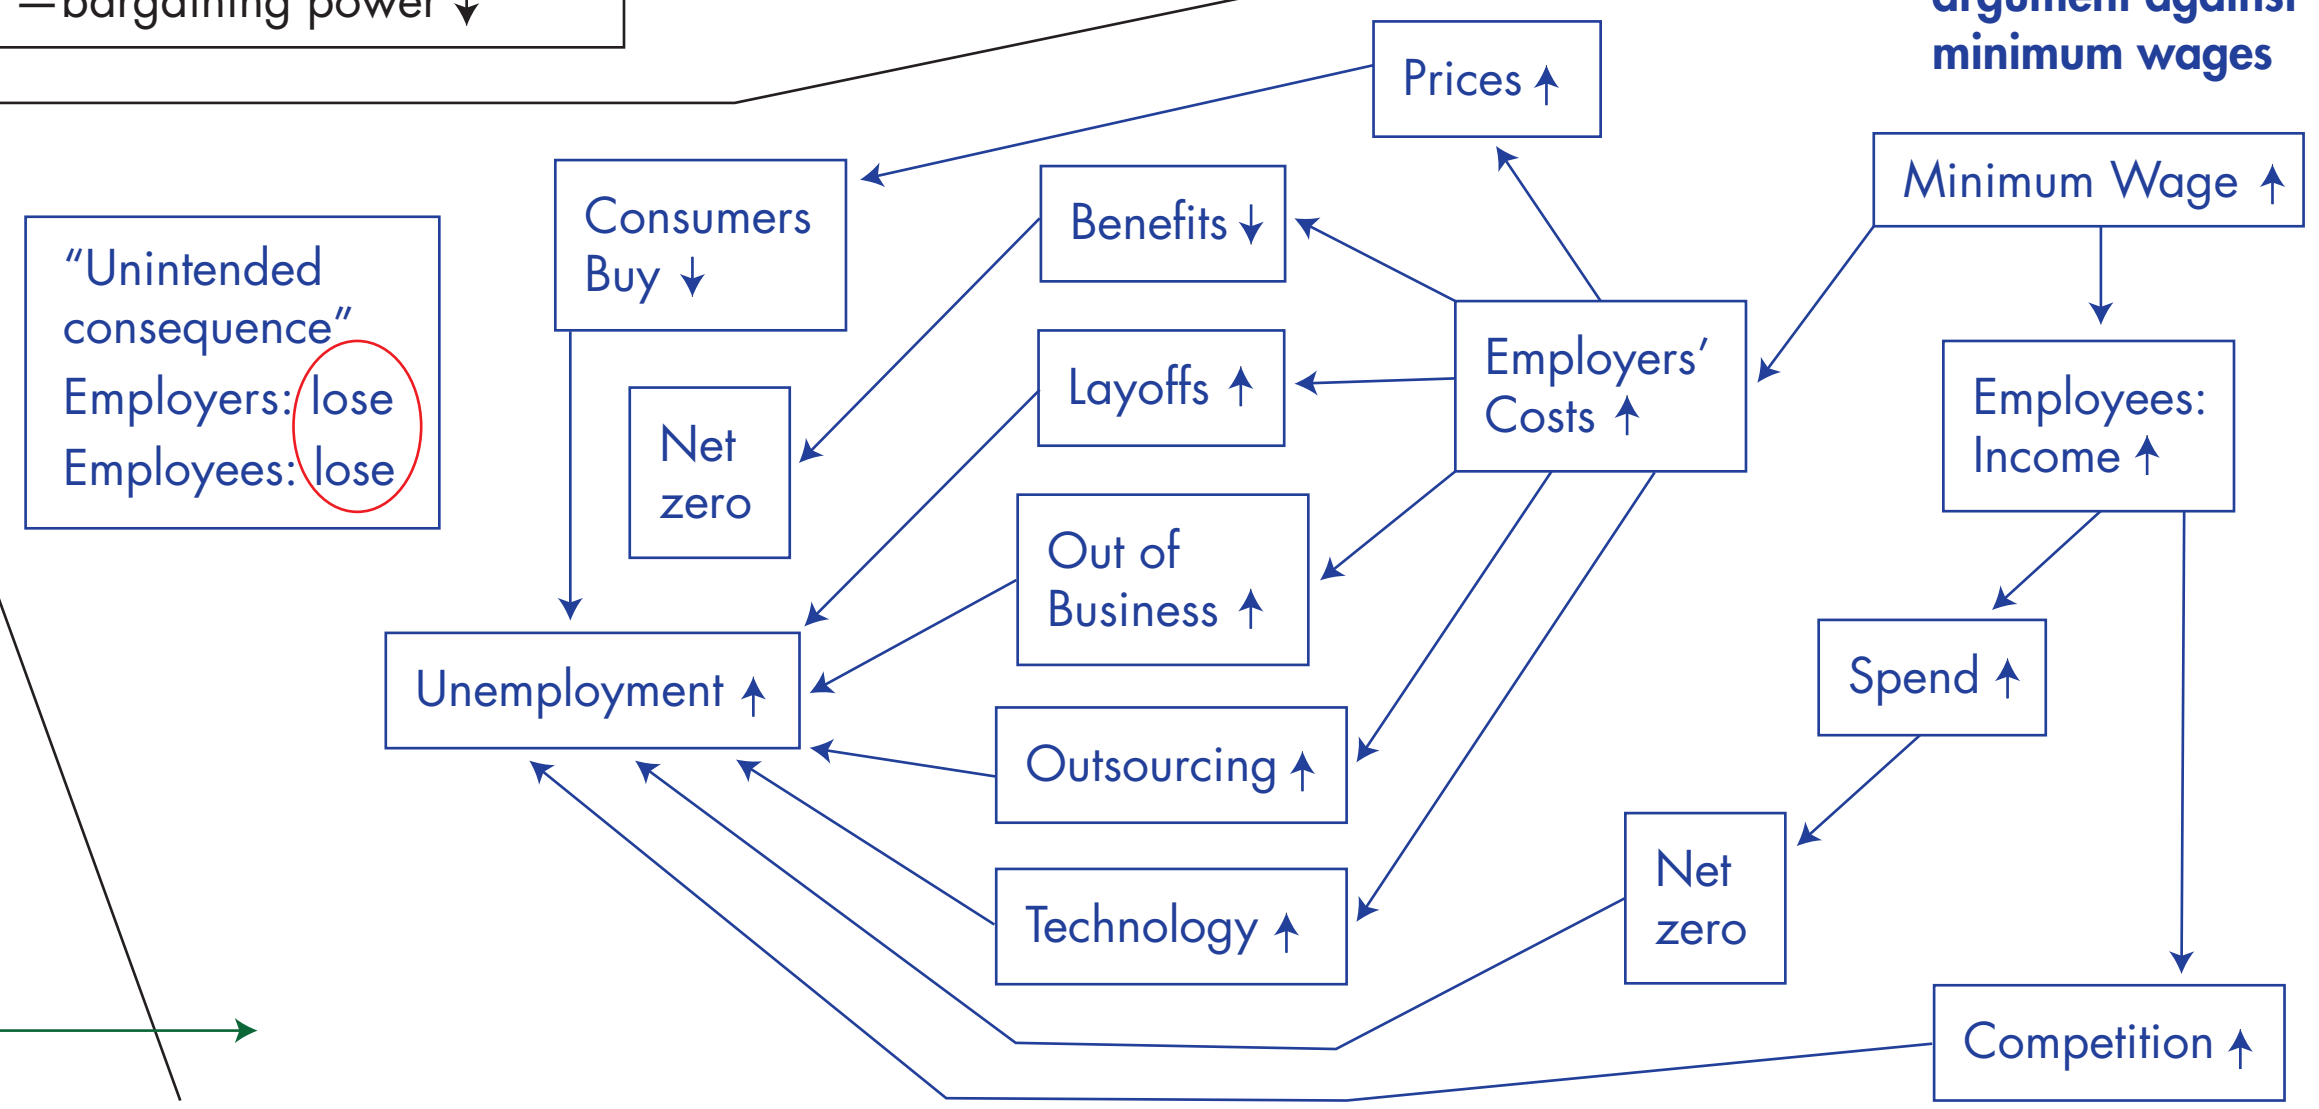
—bargaining power ↓

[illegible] against minimum wages

Prices ↑

Consumers Buy ↓

Benefits ↓

Minimum Wage ↑

"Unintended consequence"
Employers: lose
Employees: lose

Layoffs ↑

Employers' Costs ↑

Net zero

Employees: Income ↑

Out of Business ↑

Spend ↑

Unemployment ↑

Outsourcing ↑

Net zero

Technology ↑

Competition ↑